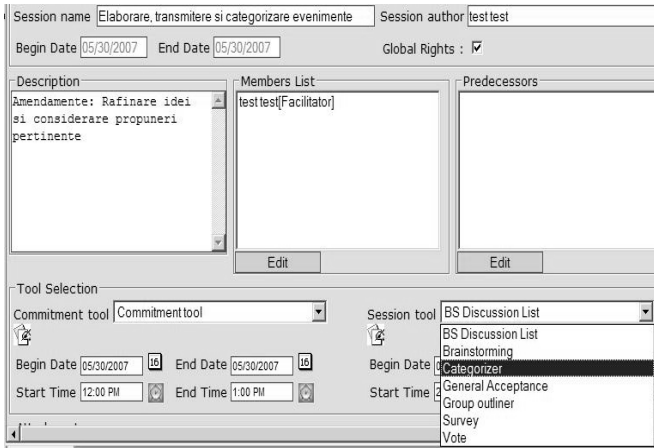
Session name Elaborare, transmitere si categorizare evenimente
Session author test test
Begin Date 05/30/2007
End Date 05/30/2007
Global Rights : ☑

Description
Amendamente: Rafinare idei si considerare propuneri pertinente

Members List
test test[Facilitator]
Edit

Predecessors
Edit

Tool Selection
Commitment tool Commitment tool
Begin Date 05/30/2007 16 End Date 05/30/2007 16
Start Time 12:00 PM End Time 1:00 PM

Session tool BS Discussion List
Begin Date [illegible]
Start Time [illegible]

BS Discussion List
Brainstorming
Categorizer
General Acceptance
Group outliner
Survey
Vote